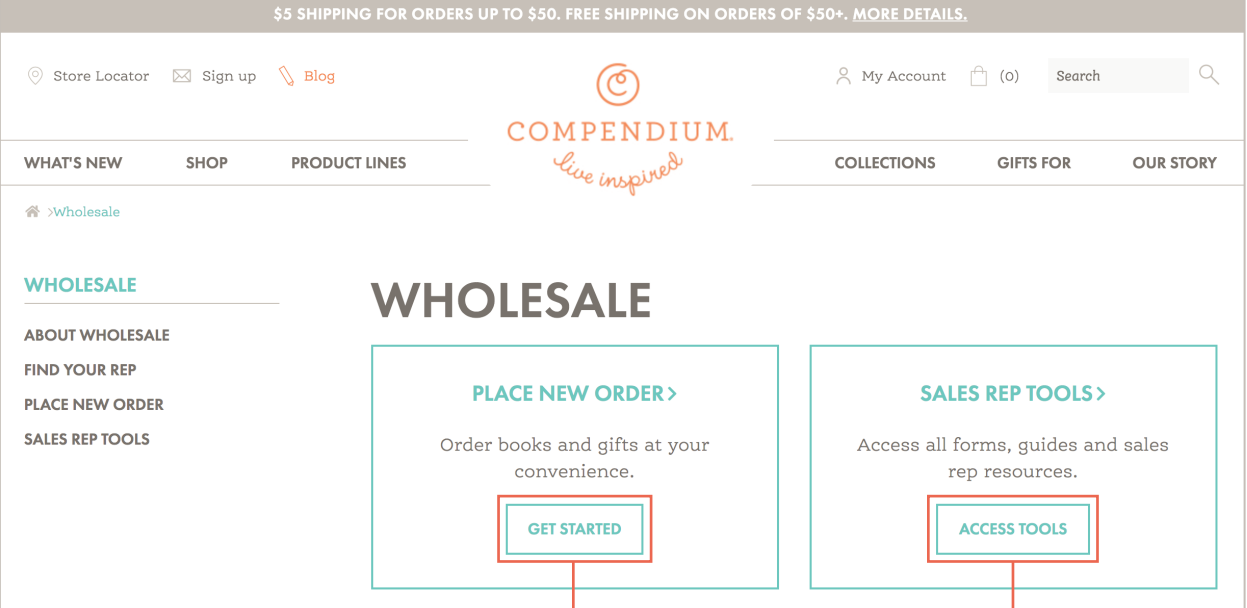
$5 SHIPPING FOR ORDERS UP TO $50. FREE SHIPPING ON ORDERS OF $50+. MORE DETAILS.

Store Locator Sign up Blog

COMPENDIUM.
live inspired

My Account (0) Search

WHAT'S NEW SHOP PRODUCT LINES COLLECTIONS GIFTS FOR OUR STORY

>Wholesale

WHOLESALE

ABOUT WHOLESALE
FIND YOUR REP
PLACE NEW ORDER
SALES REP TOOLS

WHOLESALE

PLACE NEW ORDER >

Order books and gifts at your convenience.

GET STARTED

SALES REP TOOLS >

Access all forms, guides and sales rep resources.

ACCESS TOOLS